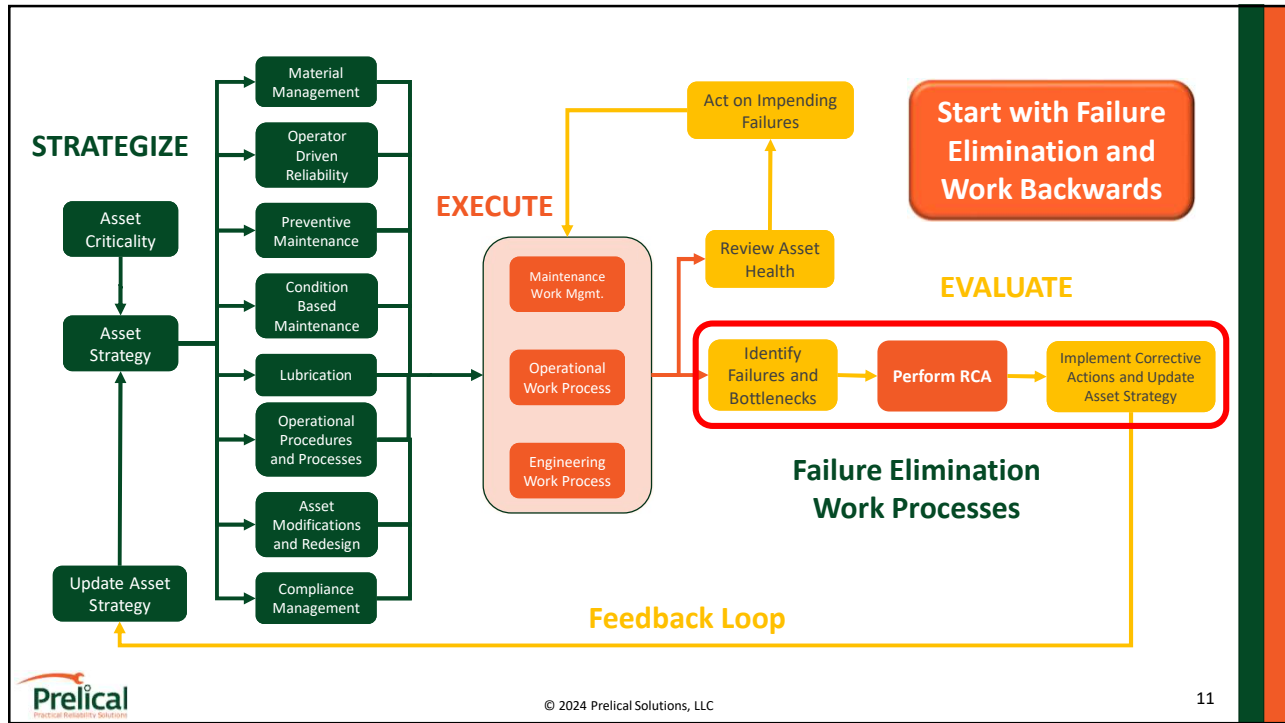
STRATEGIZE

Asset Criticality

Asset Strategy

Update Asset Strategy

Material Management

Operator Driven Reliability

Preventive Maintenance

Condition Based Maintenance

Lubrication

Operational Procedures and Processes

Asset Modifications and Redesign

Compliance Management

EXECUTE

Maintenance Work Mgmt.

Operational Work Process

Engineering Work Process

Act on Impending Failures

Review Asset Health

Start with Failure Elimination and Work Backwards

EVALUATE

Identify Failures and Bottlenecks

Perform RCA

Implement Corrective Actions and Update Asset Strategy

Failure Elimination Work Processes

Feedback Loop

Prelical
Practical Reliability Solutions

© 2024 Prelical Solutions, LLC

11